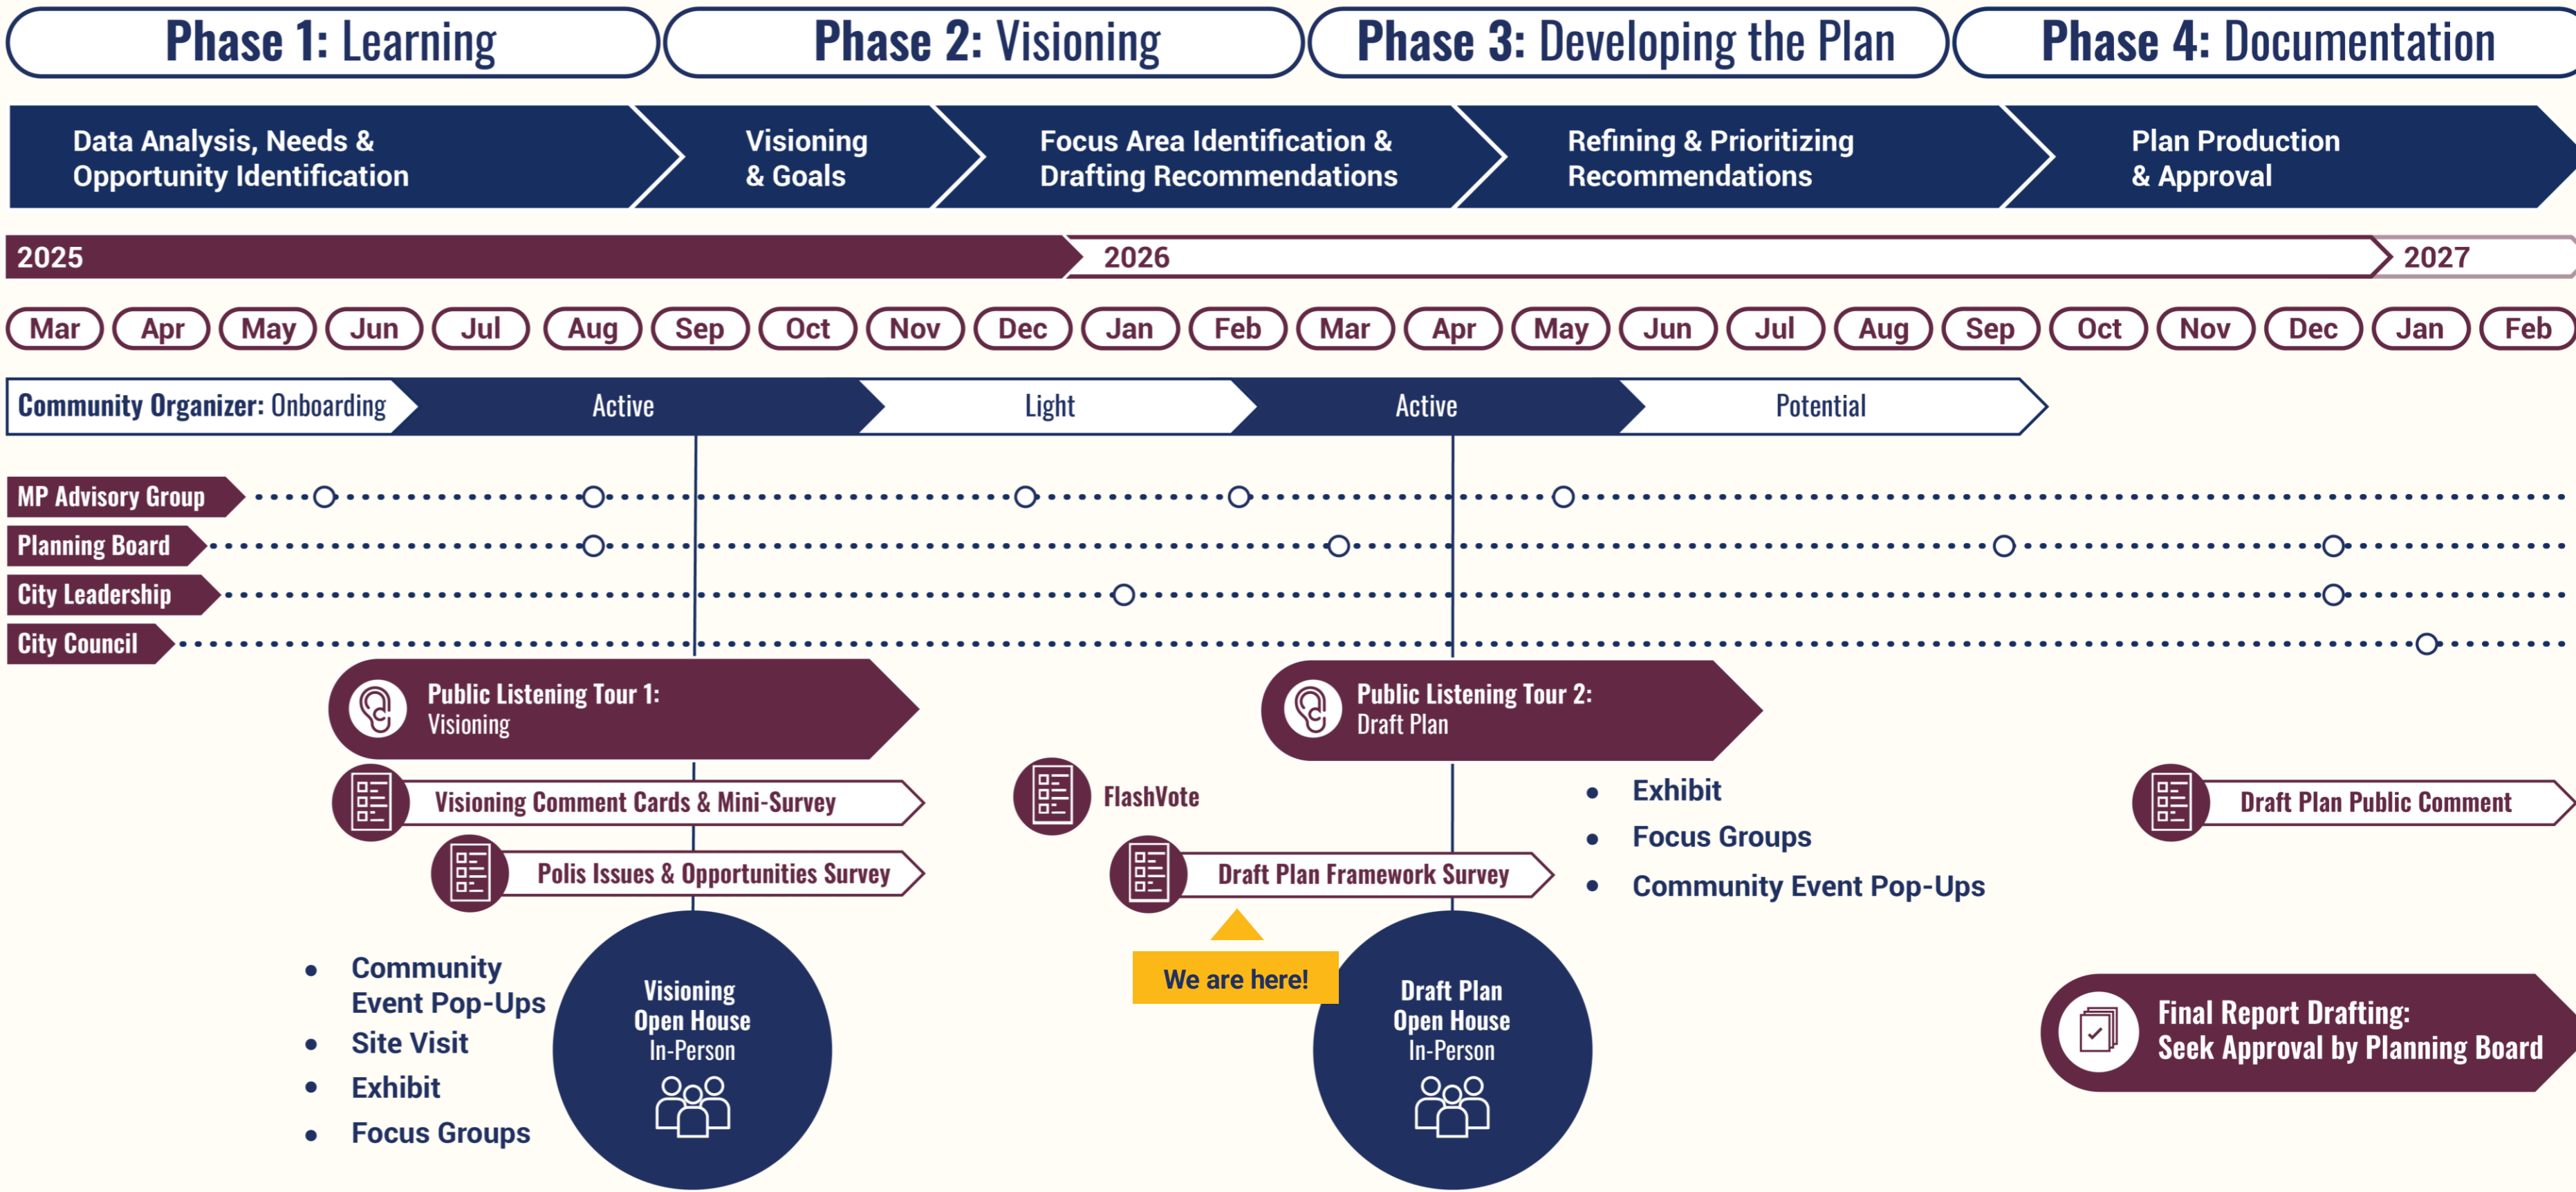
Phase 1: Learning

Phase 2: Visioning

Phase 3: Developing the Plan

Phase 4: Documentation

Data Analysis, Needs & Opportunity Identification

Visioning & Goals

Focus Area Identification & Drafting Recommendations

Refining & Prioritizing Recommendations

Plan Production & Approval

2025

2026

2027

Mar Apr May Jun Jul Aug Sep Oct Nov Dec Jan Feb Mar Apr May Jun Jul Aug Sep Oct Nov Dec Jan Feb

Community Organizer: Onboarding

Active

Light

Active

Potential

MP Advisory Group

Planning Board

City Leadership

City Council

Public Listening Tour 1: Visioning

Visioning Comment Cards & Mini-Survey

Polis Issues & Opportunities Survey

- Community Event Pop-Ups
- Site Visit
- Exhibit
- Focus Groups

Visioning Open House In-Person

FlashVote

Draft Plan Framework Survey

We are here!

Public Listening Tour 2: Draft Plan

- Exhibit
- Focus Groups
- Community Event Pop-Ups

Draft Plan Open House In-Person

Draft Plan Public Comment

Final Report Drafting: Seek Approval by Planning Board